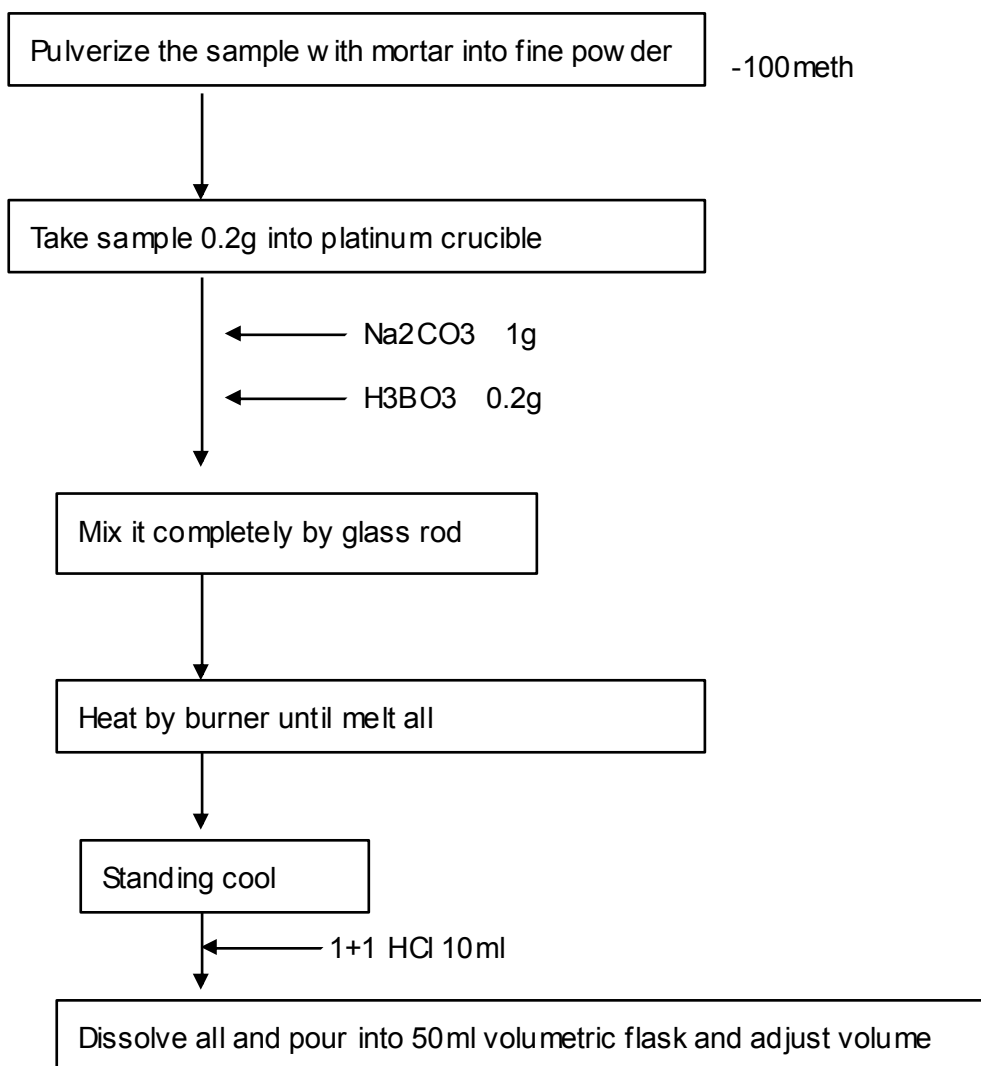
Pulverize the sample with mortar into fine powder

-100meth

Take sample 0.2g into platinum crucible

Na2CO3 1g

H3BO3 0.2g

Mix it completely by glass rod

Heat by burner until melt all

Standing cool

1+1 HCl 10ml

Dissolve all and pour into 50ml volumetric flask and adjust volume